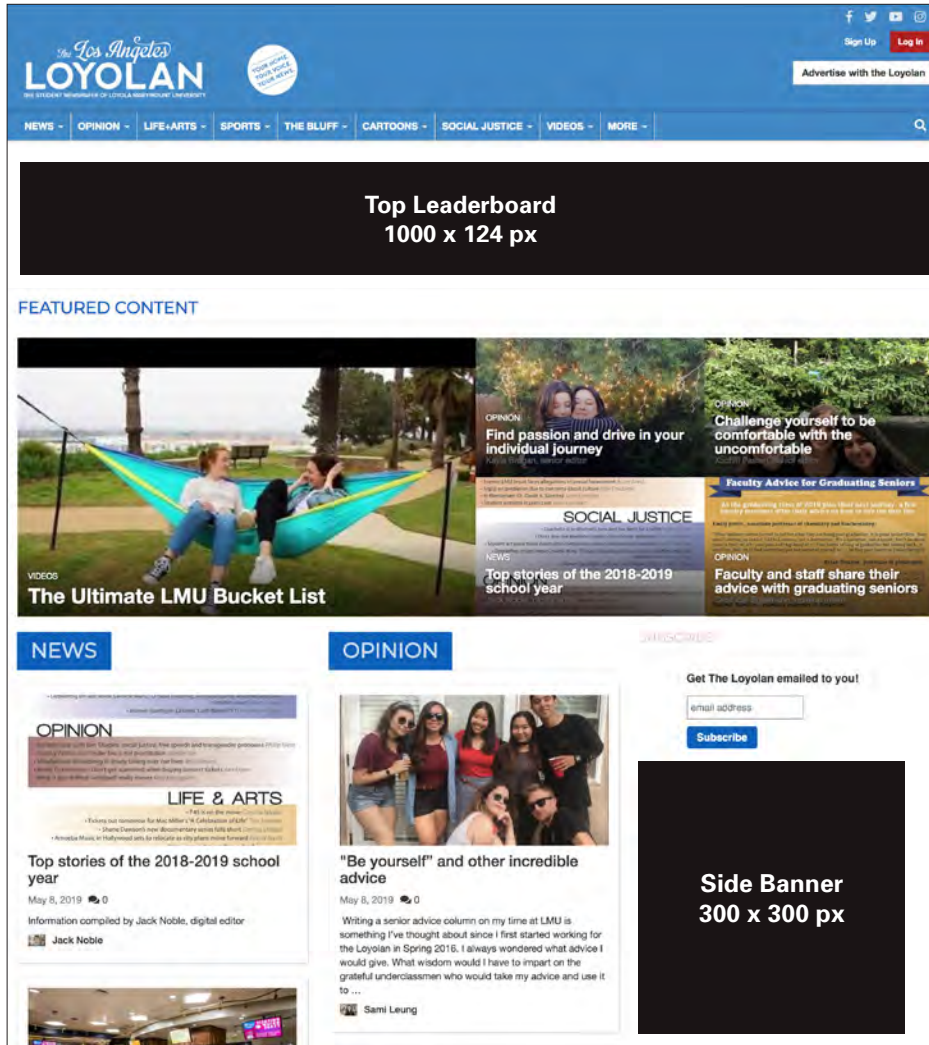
The Los Angeles LOYOLAN
THE STUDENT NEWSPAPER OF LOYOLA MARYMOUNT UNIVERSITY

YOUR HOME YOUR VOICE YOUR NEWS

Sign Up
Log In
Advertise with the Loyolan

NEWS
OPINION
LIFE+ARTS
SPORTS
THE BLUFF
CARTOONS
SOCIAL JUSTICE
VIDEOS
MORE

Top Leaderboard
1000 x 124 px

FEATURED CONTENT

VIDEOS
The Ultimate LMU Bucket List

OPINION
Find passion and drive in your individual journey
Kayla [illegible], senior editor

OPINION
Challenge yourself to be comfortable with the uncomfortable
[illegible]

SOCIAL JUSTICE
NEWS
Top stories of the 2018-2019 school year

Faculty Advice for Graduating Seniors
OPINION
Faculty and staff share their advice with graduating seniors

NEWS

OPINION
LIFE & ARTS

Top stories of the 2018-2019 school year
May 8, 2019 0
Information compiled by Jack Noble, digital editor
Jack Noble

OPINION

"Be yourself" and other incredible advice
May 8, 2019 0
Writing a senior advice column on my time at LMU is something I've thought about since I first started working for the Loyolan in Spring 2016. I always wondered what advice I would give. What wisdom would I have to impart on the grateful underclassmen who would take my advice and use it to ...
Sami Leung

SUBSCRIBE
Get The Loyolan emailed to you!
email address
Subscribe

Side Banner
300 x 300 px